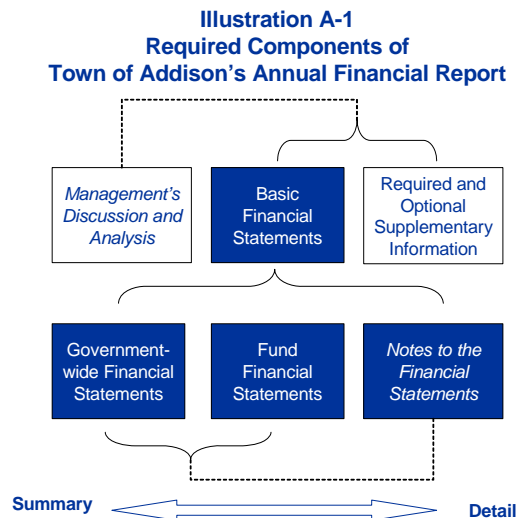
Illustration A-1
Required Components of
Town of Addison's Annual Financial Report

Management's Discussion and Analysis

Basic Financial Statements

Required and Optional Supplementary Information

Government-wide Financial Statements

Fund Financial Statements

Notes to the Financial Statements

Summary

Detail